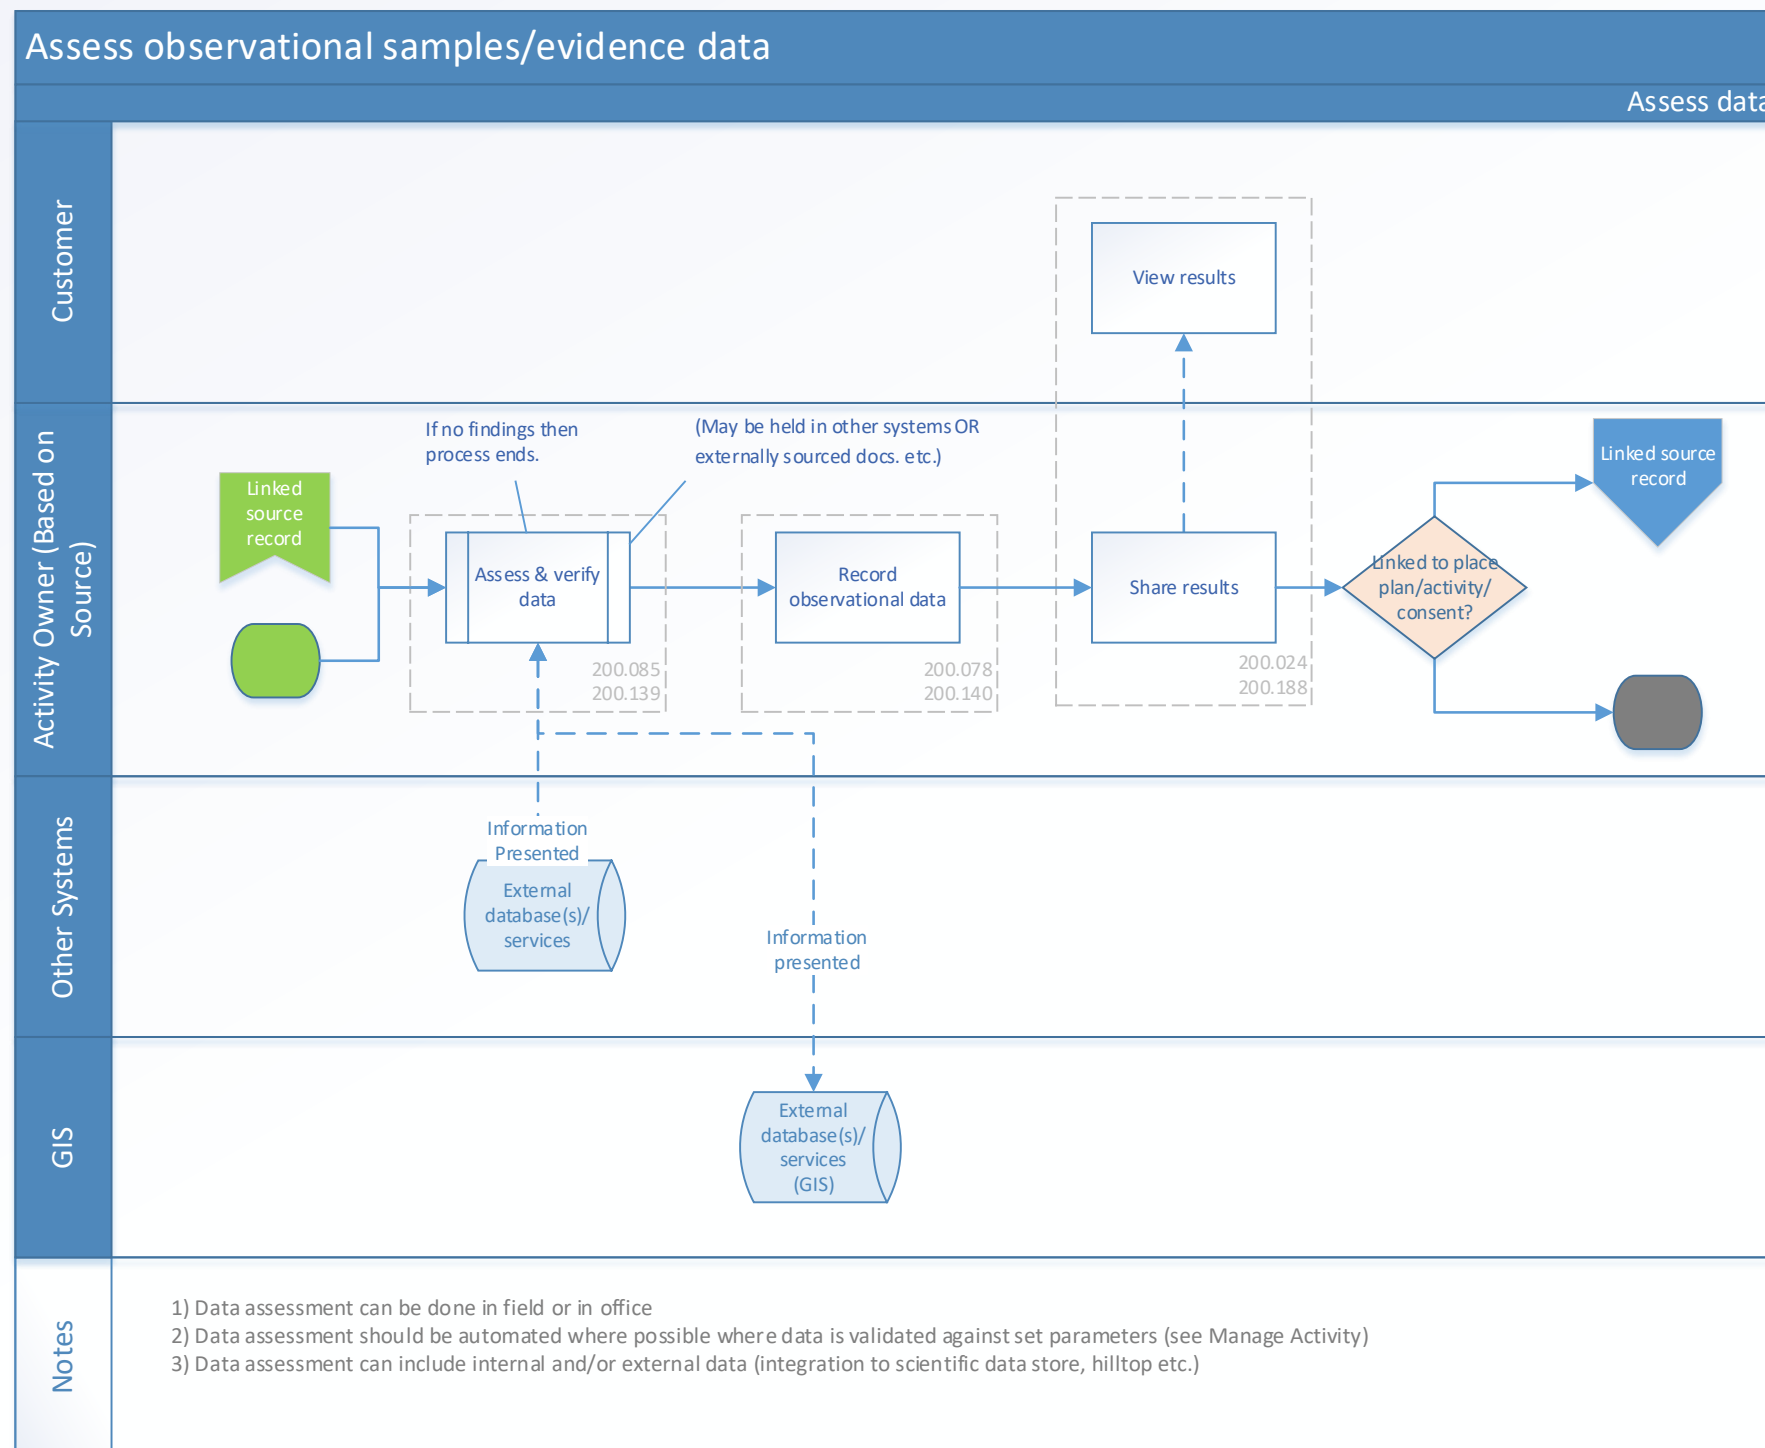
Assess observational samples/evidence data

Assess data

Customer

View results

Activity Owner (Based on Source)

If no findings then process ends.

(May be held in other systems OR externally sourced docs. etc.)

Linked source record

Assess & verify data

200.085
200.139

Record observational data

200.078
200.140

Share results

200.024
200.188

Linked to place plan/activity/consent?

Linked source record

Other Systems

Information Presented

External database(s)/ services

Information presented

GIS

External database(s)/ services (GIS)

Notes

1) Data assessment can be done in field or in office
2) Data assessment should be automated where possible where data is validated against set parameters (see Manage Activity)
3) Data assessment can include internal and/or external data (integration to scientific data store, hilltop etc.)